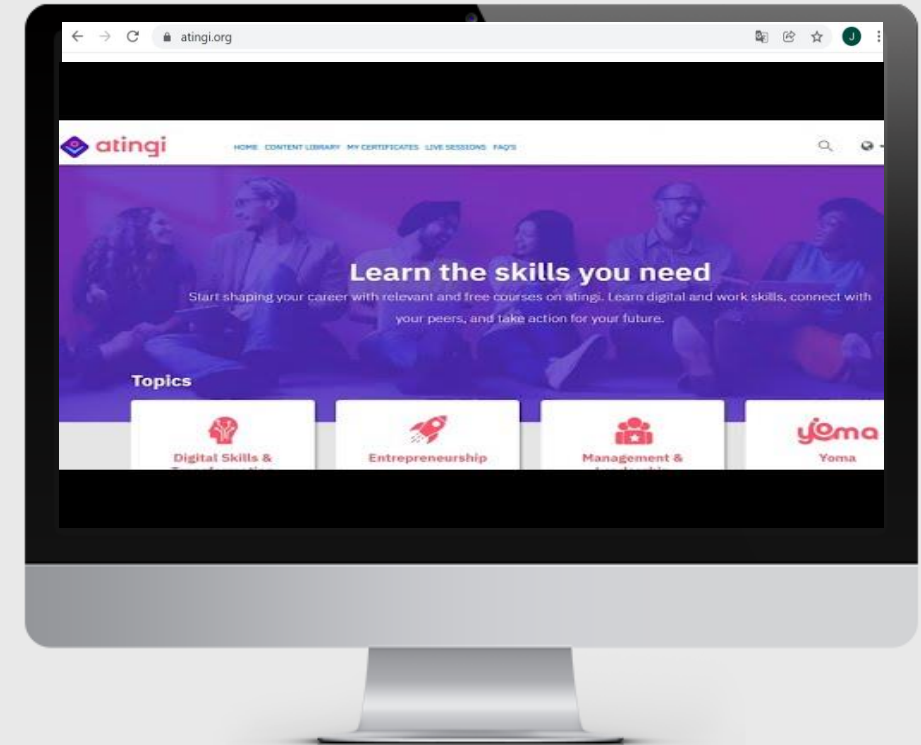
atingi.org

J

atingi

HOME CONTENT LIBRARY MY CERTIFICATES LIVE SESSIONS FAQ'S

Learn the skills you need

Start shaping your career with relevant and free courses on atingi. Learn digital and work skills, connect with your peers, and take action for your future.

Topics

Digital Skills & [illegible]

Entrepreneurship

Management & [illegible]

yoma

Yoma